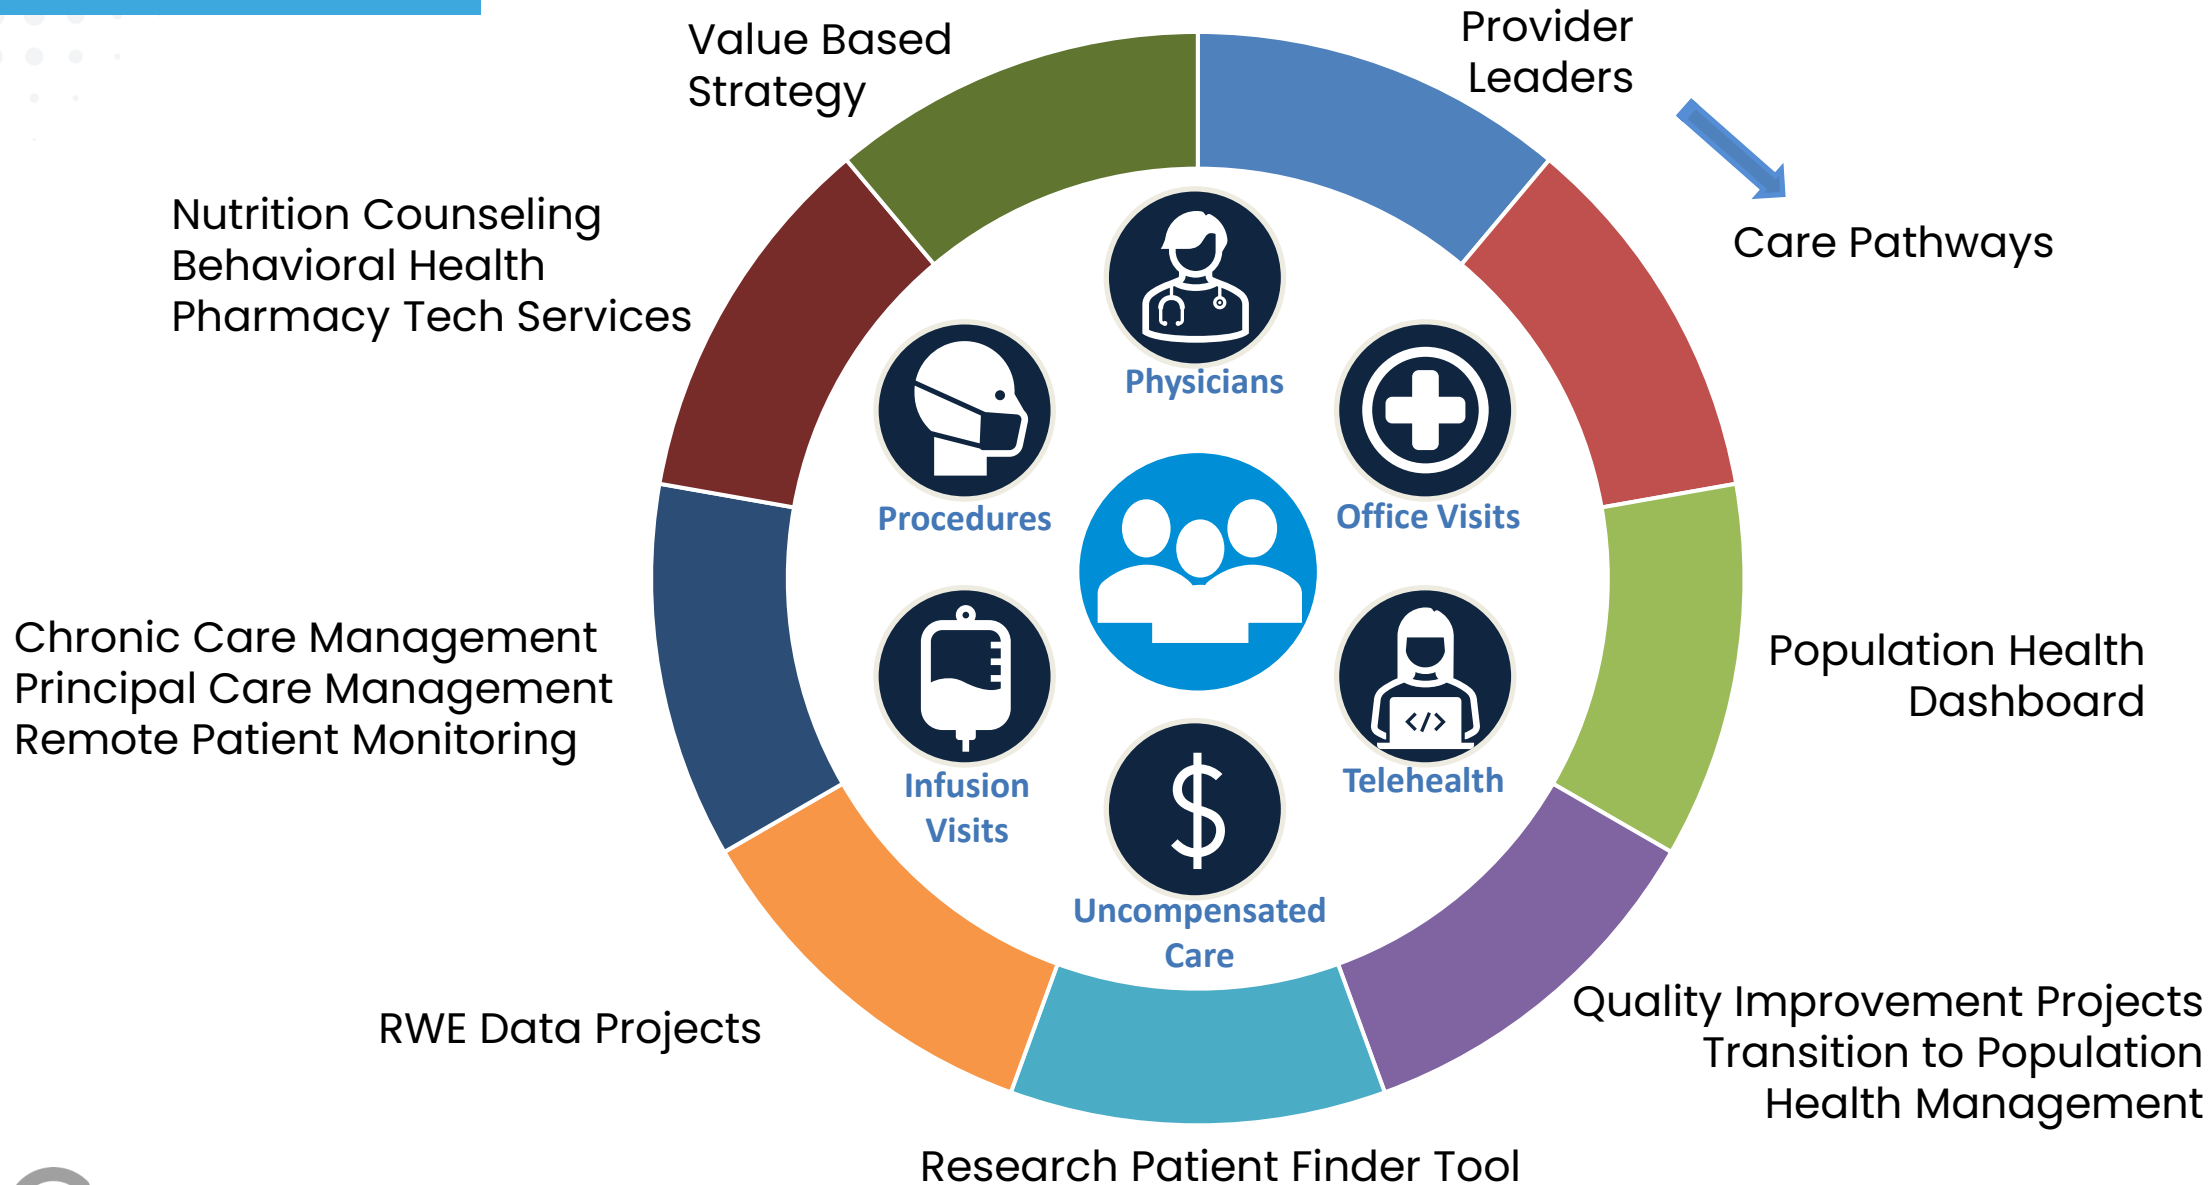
Value Based Strategy

Provider Leaders

Care Pathways

Nutrition Counseling
Behavioral Health
Pharmacy Tech Services

Physicians

Procedures

Office Visits

Population Health Dashboard

Chronic Care Management
Principal Care Management
Remote Patient Monitoring

Infusion Visits

Telehealth

Uncompensated Care

RWE Data Projects

Quality Improvement Projects
Transition to Population Health Management

Research Patient Finder Tool